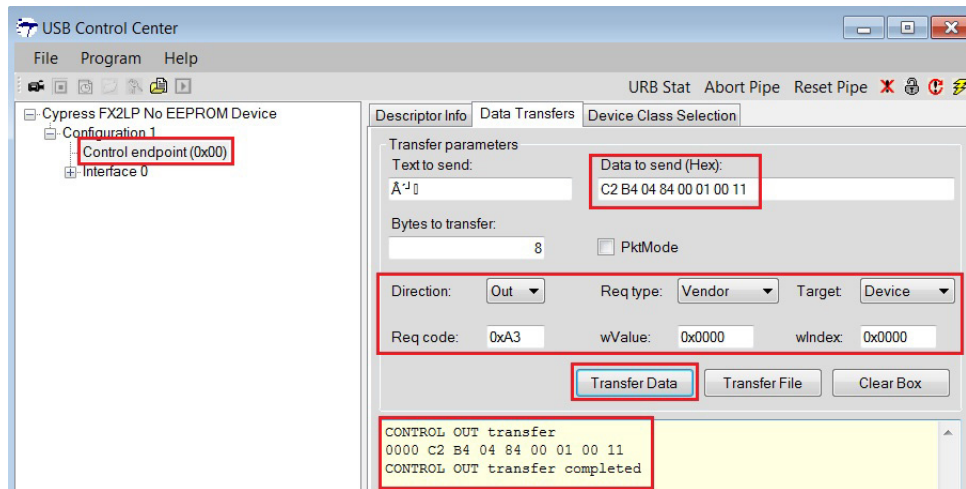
USB Control Center

File Program Help

URB Stat Abort Pipe Reset Pipe

Cypress FX2LP No EEPROM Device
Configuration 1
Control endpoint (0x00)
Interface 0

Descriptor Info Data Transfers Device Class Selection

Transfer parameters
Text to send:
Â⁴ ▯
Data to send (Hex):
C2 B4 04 84 00 01 00 11

Bytes to transfer:
8
PktMode

Direction: Out
Req type: Vendor
Target: Device

Req code: 0xA3
wValue: 0x0000
wIndex: 0x0000

Transfer Data
Transfer File
Clear Box

CONTROL OUT transfer
0000 C2 B4 04 84 00 01 00 11
CONTROL OUT transfer completed